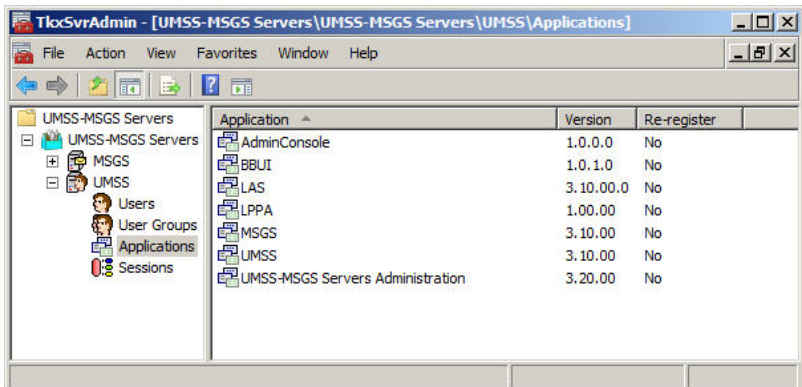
TkxSvrAdmin - [UMSS-MSGS Servers\UMSS-MSGS Servers\UMSS\Applications]

File Action View Favorites Window Help

UMSS-MSGS Servers
UMSS-MSGS Servers
MSGS
UMSS
Users
User Groups
Applications
Sessions

| Application | Version | Re-register |
|---|---|---|
| AdminConsole | 1.0.0.0 | No |
| BBUI | 1.0.1.0 | No |
| LAS | 3.10.00.0 | No |
| LPPA | 1.00.00 | No |
| MSGS | 3.10.00 | No |
| UMSS | 3.10.00 | No |
| UMSS-MSGS Servers Administration | 3.20.00 | No |